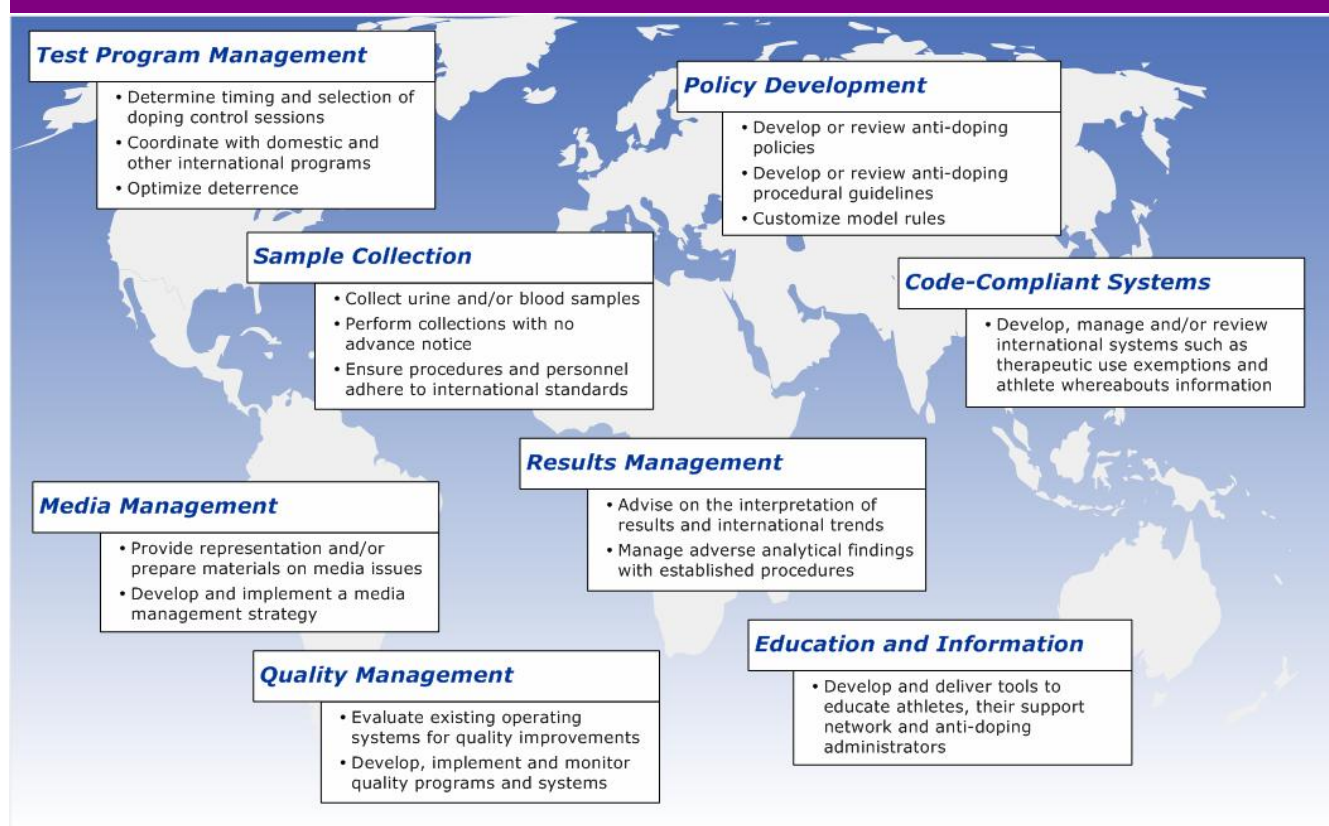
Test Program Management

• Determine timing and selection of doping control sessions
• Coordinate with domestic and other international programs
• Optimize deterrence

Policy Development

• Develop or review anti-doping policies
• Develop or review anti-doping procedural guidelines
• Customize model rules

Sample Collection

• Collect urine and/or blood samples
• Perform collections with no advance notice
• Ensure procedures and personnel adhere to international standards

Code-Compliant Systems

• Develop, manage and/or review international systems such as therapeutic use exemptions and athlete whereabouts information

Results Management

• Advise on the interpretation of results and international trends
• Manage adverse analytical findings with established procedures

Media Management

• Provide representation and/or prepare materials on media issues
• Develop and implement a media management strategy

Education and Information

• Develop and deliver tools to educate athletes, their support network and anti-doping administrators

Quality Management

• Evaluate existing operating systems for quality improvements
• Develop, implement and monitor quality programs and systems